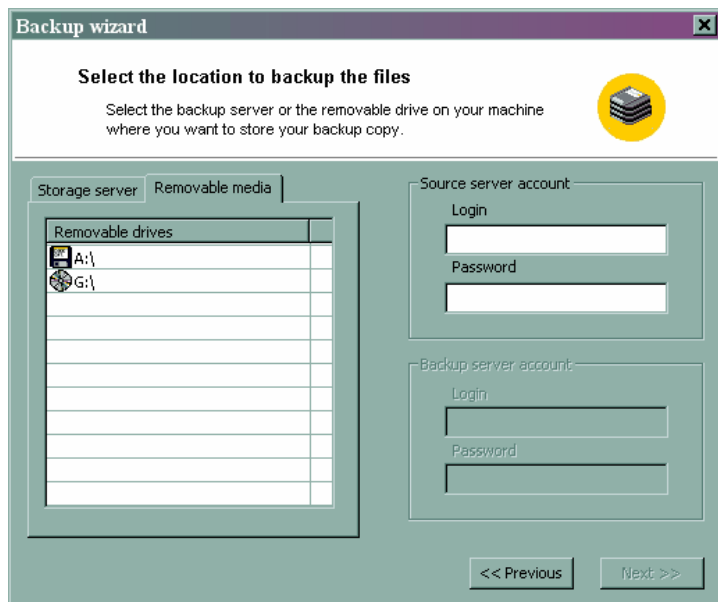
Backup wizard

Select the location to backup the files

Select the backup server or the removable drive on your machine where you want to store your backup copy.

Storage server | Removable media

| Removable drives |
|---|
| A:\ |
| G:\ |

Source server account
Login
Password

Backup server account
Login
Password

<< Previous
Next >>